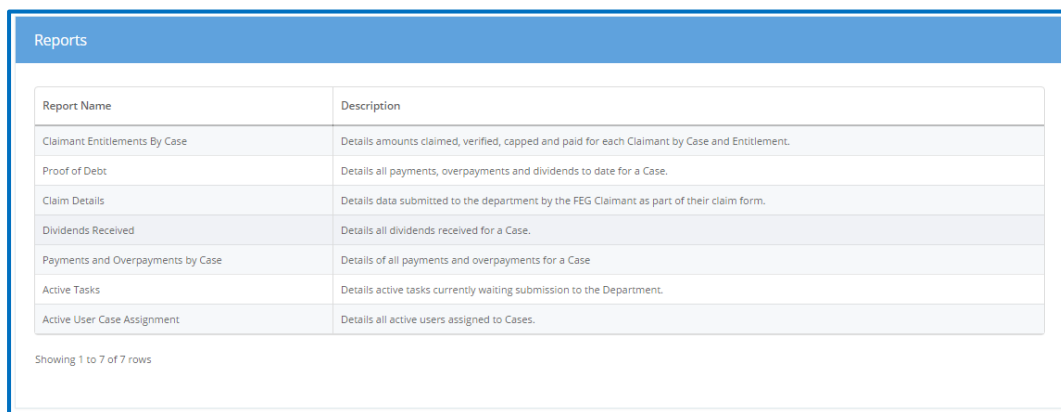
Reports

| Report Name | Description |
|---|---|
| Claimant Entitlements By Case | Details amounts claimed, verified, capped and paid for each Claimant by Case and Entitlement. |
| Proof of Debt | Details all payments, overpayments and dividends to date for a Case. |
| Claim Details | Details data submitted to the department by the FEG Claimant as part of their claim form. |
| Dividends Received | Details all dividends received for a Case. |
| Payments and Overpayments by Case | Details of all payments and overpayments for a Case |
| Active Tasks | Details active tasks currently waiting submission to the Department. |
| Active User Case Assignment | Details all active users assigned to Cases. |

Showing 1 to 7 of 7 rows